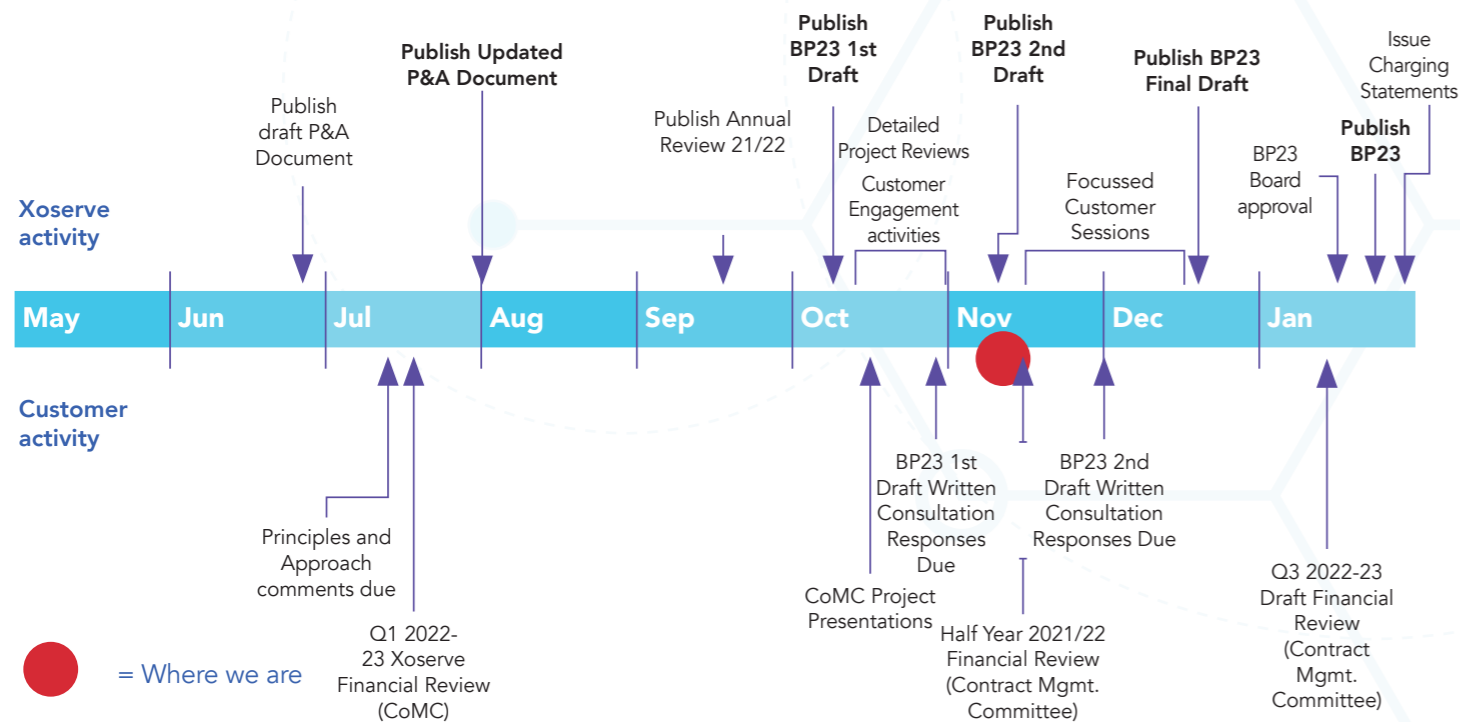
Publish BP23 1st Draft

Publish BP23 2nd Draft

Publish Updated P&A Document

Publish BP23 Final Draft

Issue Charging Statements

Publish draft P&A Document

Publish Annual Review 21/22

Detailed Project Reviews

Customer Engagement activities

Focussed Customer Sessions

BP23 Board approval

Publish BP23

Xoserve activity

May
Jun
Jul
Aug
Sep
Oct
Nov
Dec
Jan

Customer activity

Principles and Approach comments due

Q1 2022-23 Xoserve Financial Review (CoMC)

CoMC Project Presentations

BP23 1st Draft Written Consultation Responses Due

BP23 2nd Draft Written Consultation Responses Due

Half Year 2021/22 Financial Review (Contract Mgmt. Committee)

Q3 2022-23 Draft Financial Review (Contract Mgmt. Committee)

= Where we are